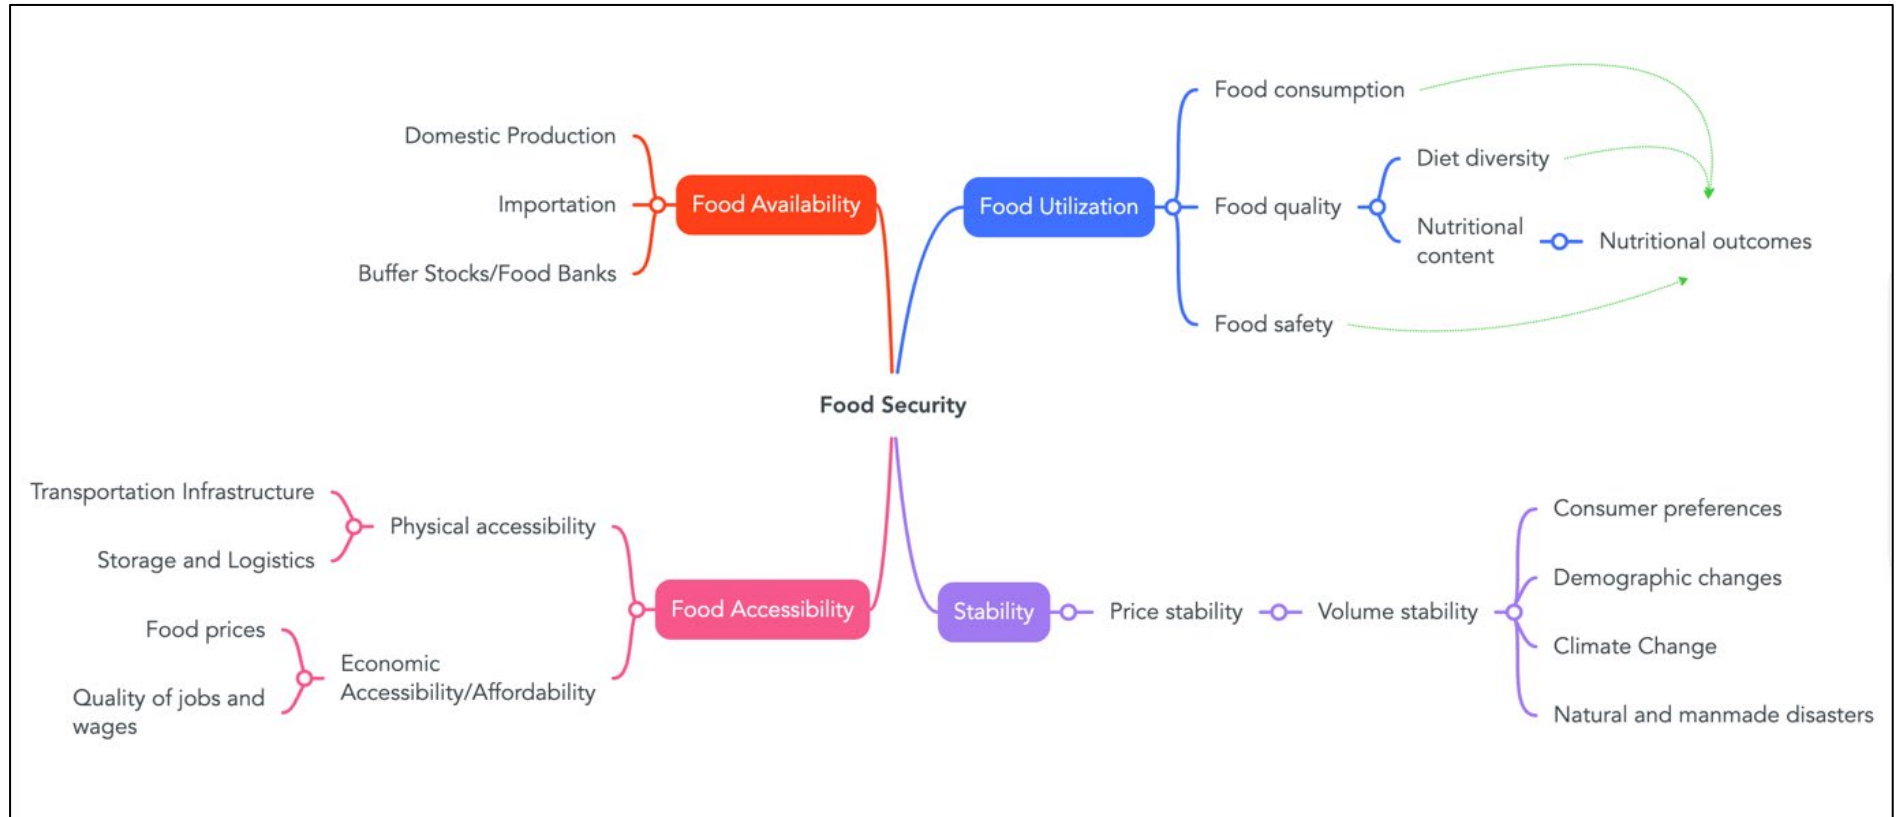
Domestic Production

Importation

Buffer Stocks/Food Banks

Food Availability

Food Utilization

Food consumption

Food quality

Diet diversity

Nutritional content

Nutritional outcomes

Food safety

Food Security

Transportation Infrastructure

Storage and Logistics

Physical accessibility

Food prices

Quality of jobs and wages

Economic Accessibility/Affordability

Food Accessibility

Stability

Price stability

Volume stability

Consumer preferences

Demographic changes

Climate Change

Natural and manmade disasters